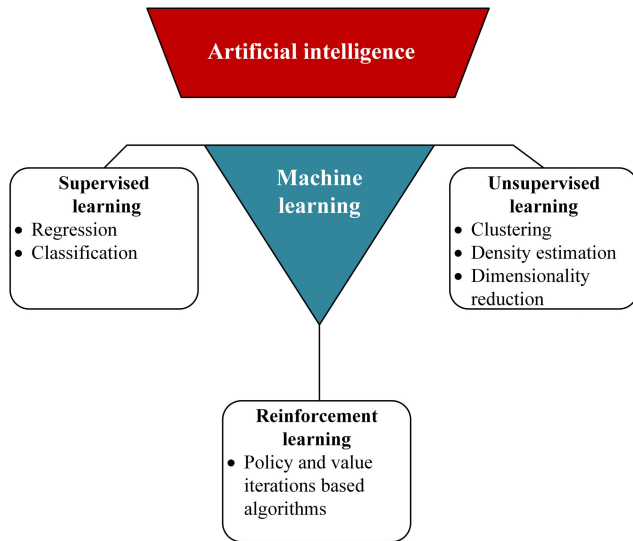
Artificial intelligence

Supervised learning
• Regression
• Classification

Machine learning

Unsupervised learning
• Clustering
• Density estimation
• Dimensionality reduction

Reinforcement learning
• Policy and value iterations based algorithms